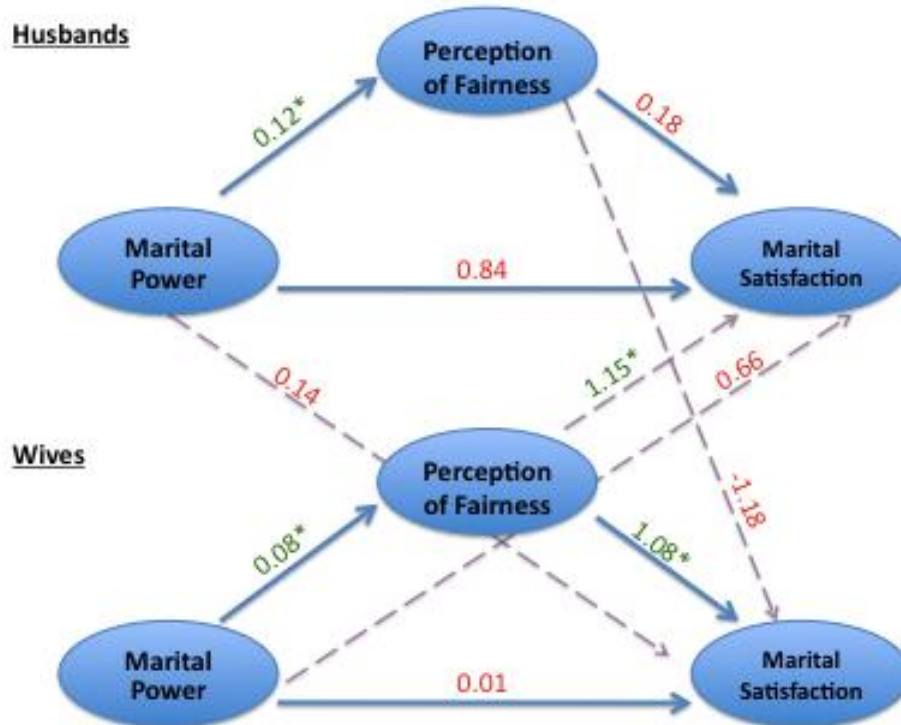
Husbands

Perception of Fairness

0.12*

0.18

Marital Power

0.84

Marital Satisfaction

0.14

1.15*

0.66

Wives

Perception of Fairness

-1.18

0.08*

1.08*

Marital Power

0.01

Marital Satisfaction